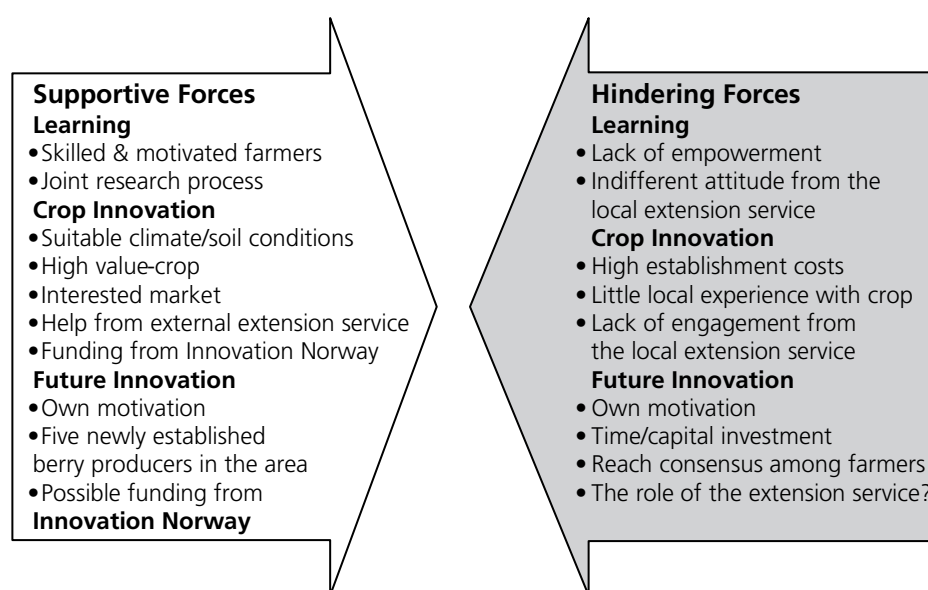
**Supportive Forces**
**Learning**
• Skilled & motivated farmers
• Joint research process
**Crop Innovation**
• Suitable climate/soil conditions
• High value-crop
• Interested market
• Help from external extension service
• Funding from Innovation Norway
**Future Innovation**
• Own motivation
• Five newly established berry producers in the area
• Possible funding from **Innovation Norway**

**Hindering Forces**
**Learning**
• Lack of empowerment
• Indifferent attitude from the local extension service
**Crop Innovation**
• High establishment costs
• Little local experience with crop
• Lack of engagement from the local extension service
**Future Innovation**
• Own motivation
• Time/capital investment
• Reach consensus among farmers
• The role of the extension service?